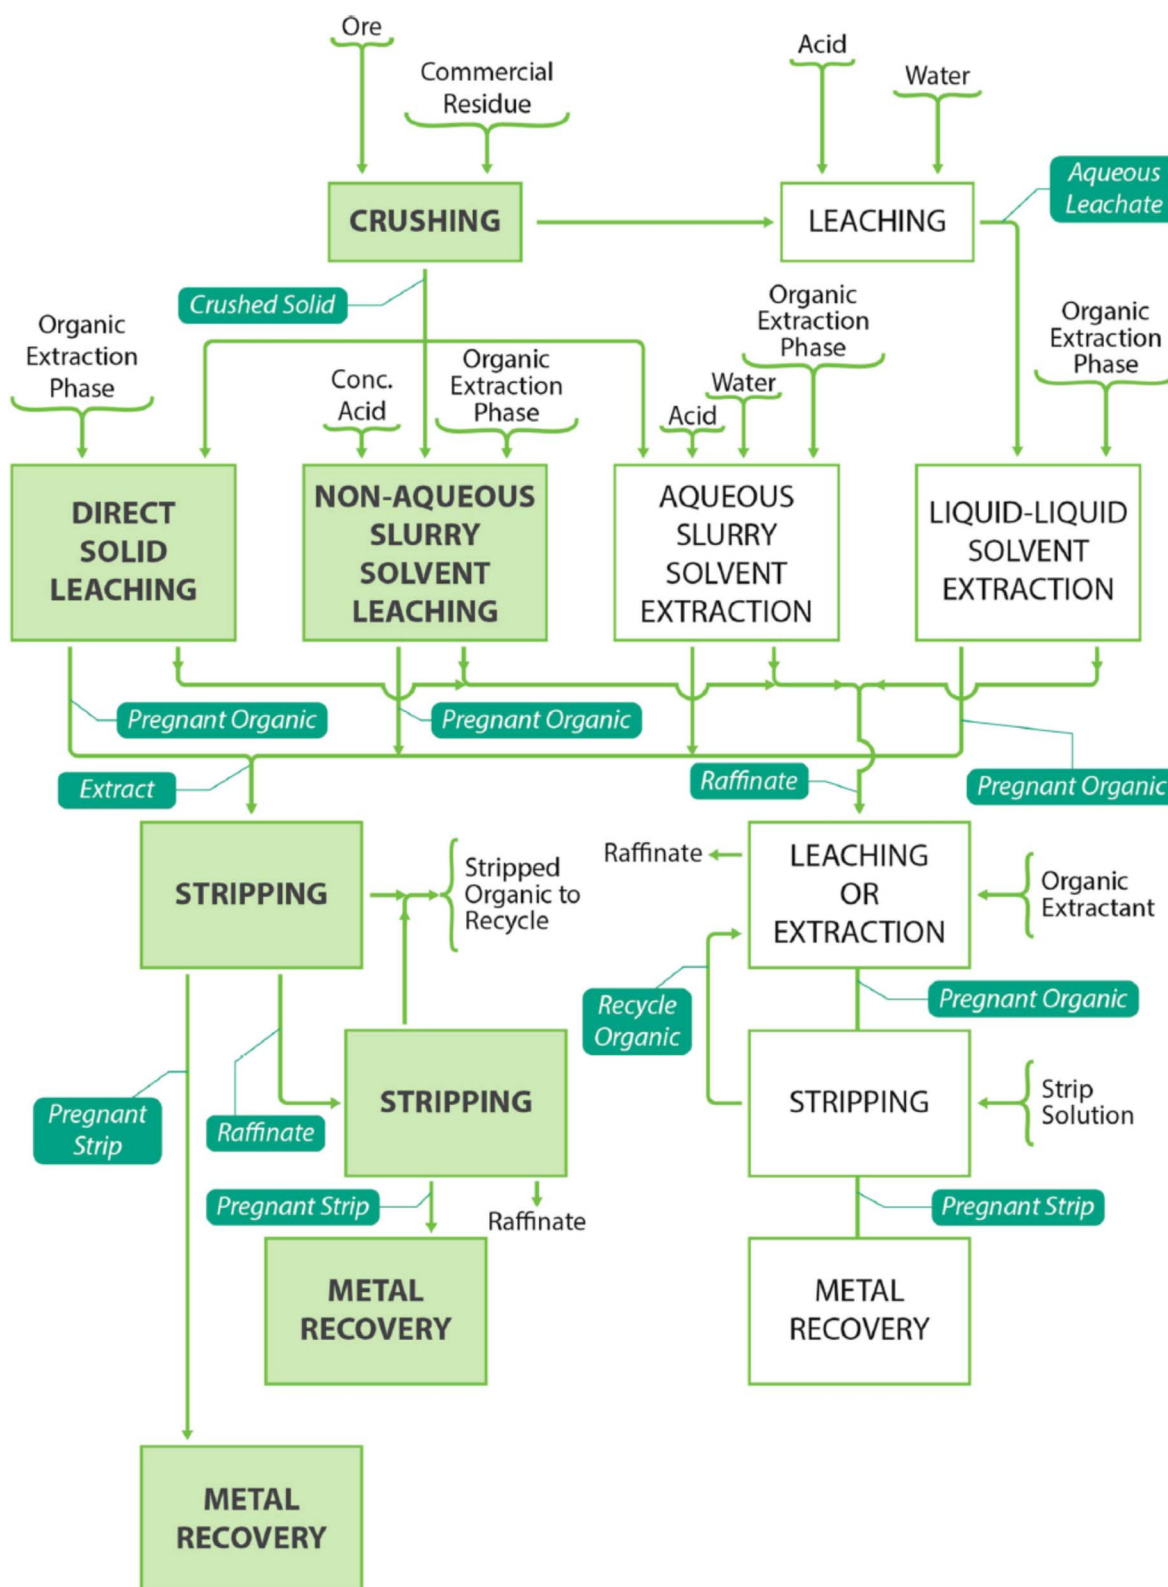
Ore

Commercial Residue

Acid

Water

CRUSHING

LEACHING

Aqueous Leachate

Crushed Solid

Organic Extraction Phase

Organic Extraction Phase

Organic Extraction Phase

Conc. Acid

Organic Extraction Phase

Water

Acid

DIRECT SOLID LEACHING

NON-AQUEOUS SLURRY SOLVENT LEACHING

AQUEOUS SLURRY SOLVENT EXTRACTION

LIQUID-LIQUID SOLVENT EXTRACTION

Pregnant Organic

Pregnant Organic

Extract

Raffinate

Pregnant Organic

STRIPPING

Stripped Organic to Recycle

Raffinate

LEACHING OR EXTRACTION

Organic Extractant

Recycle Organic

Pregnant Organic

Pregnant Strip

Raffinate

STRIPPING

STRIPPING

Strip Solution

Pregnant Strip

Raffinate

Pregnant Strip

METAL RECOVERY

METAL RECOVERY

METAL RECOVERY